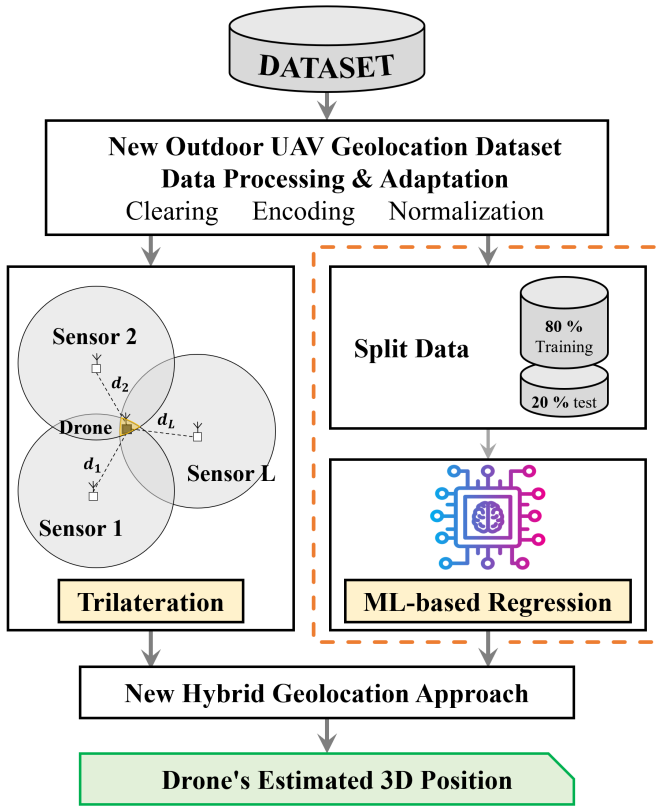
DATASET

New Outdoor UAV Geolocation Dataset
Data Processing & Adaptation
Clearing Encoding Normalization

Sensor 2
$d_2$
Drone
$d_L$
$d_1$
Sensor L
Sensor 1

Trilateration

Split Data

80 %
Training

20 % test

ML-based Regression

New Hybrid Geolocation Approach

Drone's Estimated 3D Position